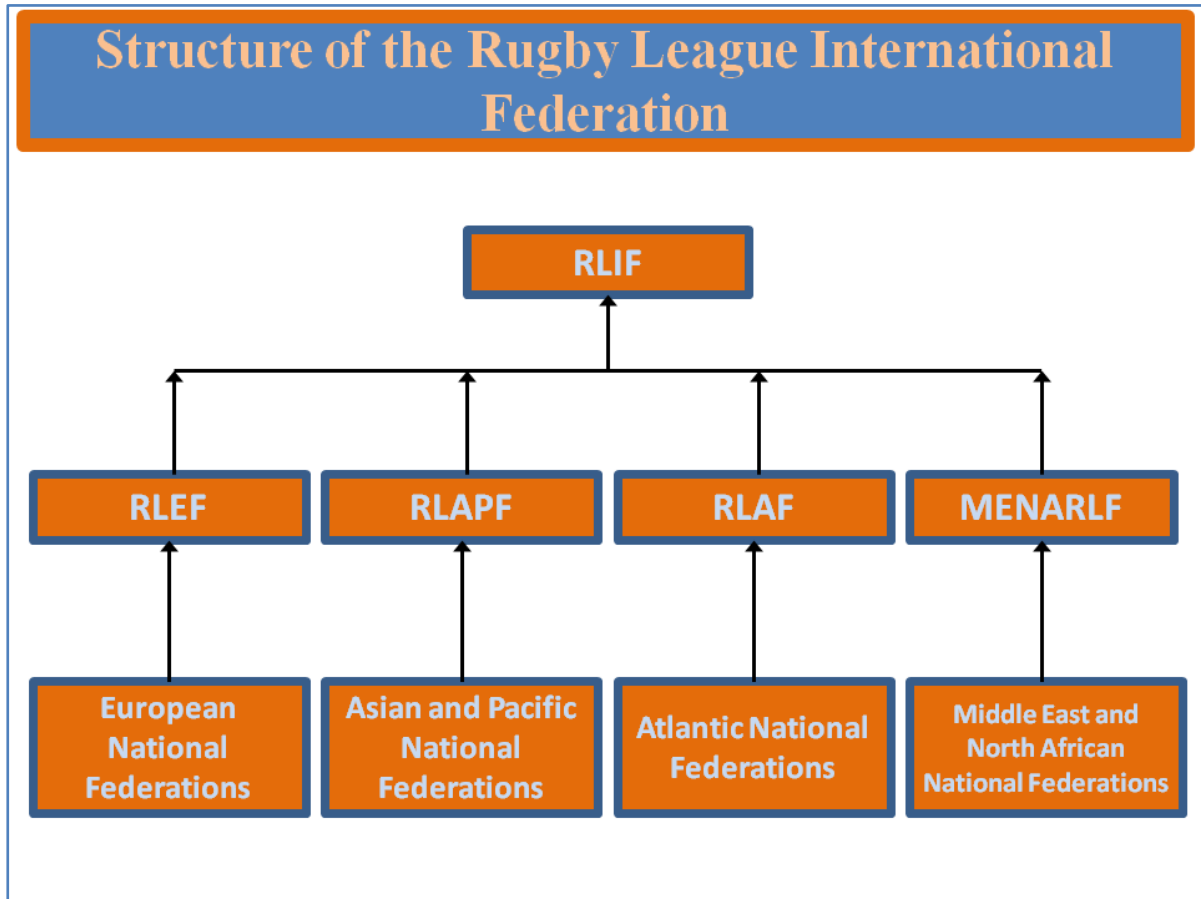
Structure of the Rugby League International Federation

RLIF

RLEF

RLAPF

RLAF

MENARLF

European National Federations

Asian and Pacific National Federations

Atlantic National Federations

Middle East and North African National Federations